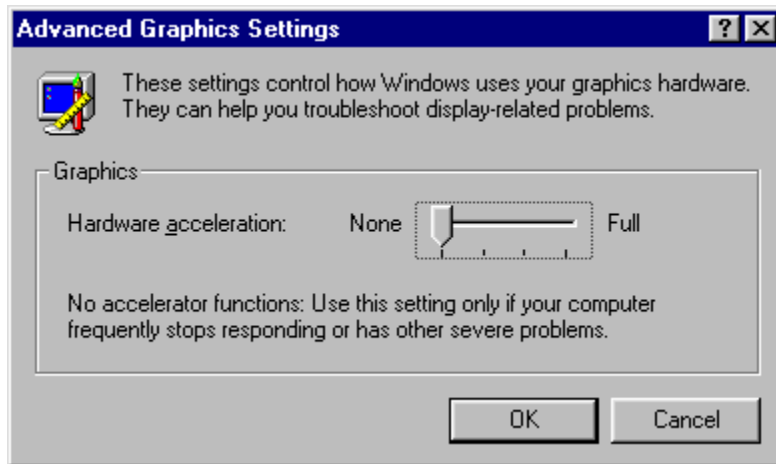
Advanced Graphics Settings

?

These settings control how Windows uses your graphics hardware. They can help you troubleshoot display-related problems.

Graphics

Hardware acceleration: None Full

No accelerator functions: Use this setting only if your computer frequently stops responding or has other severe problems.

OK

Cancel